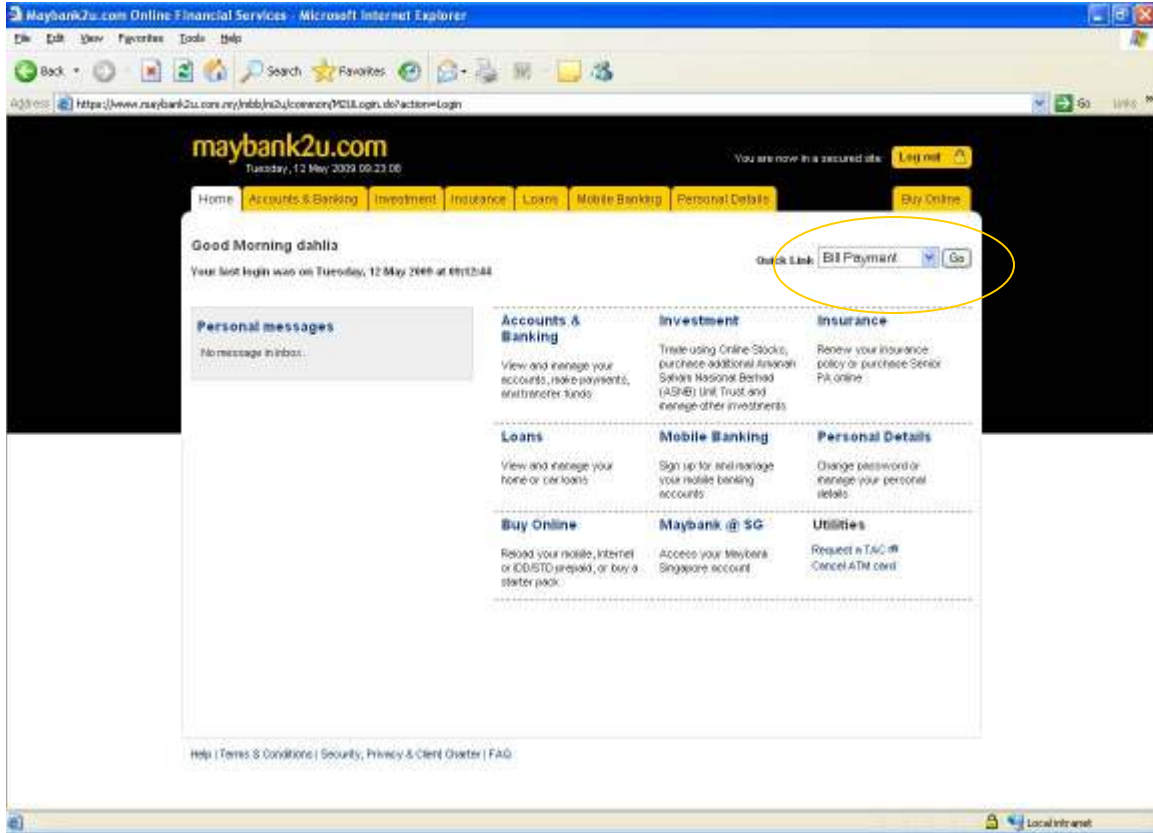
Maybank2u.com Online Financial Services - Microsoft Internet Explorer

File Edit View Favorites Tools Help

Back Search Favorites

Address https://www.maybank2u.com.my/mbb/m2u/common/M2ULogin.do?action=Login Go Links

maybank2u.com
Tuesday, 12 May 2009 09:23:08

You are now in a secured site Log out

Home Accounts & Banking Investment Insurance Loans Mobile Banking Personal Details Buy Online

Good Morning dahlia
Your last login was on Tuesday, 12 May 2009 at 09:12:44

Quick Link Bill Payment Go

Personal messages
No message in inbox.

Accounts & Banking
View and manage your accounts, make payments, and transfer funds

Investment
Trade using Online Stocks, purchase additional Amanah Saham Nasional Berhad (ASNB) Unit Trust and manage other investments

Insurance
Renew your insurance policy or purchase Senior PA online

Loans
View and manage your home or car loans

Mobile Banking
Sign up for and manage your mobile banking accounts

Personal Details
Change password or manage your personal details

Buy Online
Reload your mobile, internet or IDD/STD prepaid, or buy a starter pack

Maybank @ SG
Access your Maybank Singapore account

Utilities
Request a TAC
Cancel ATM card

Help | Terms & Conditions | Security, Privacy & Client Charter | FAQ

Local intranet